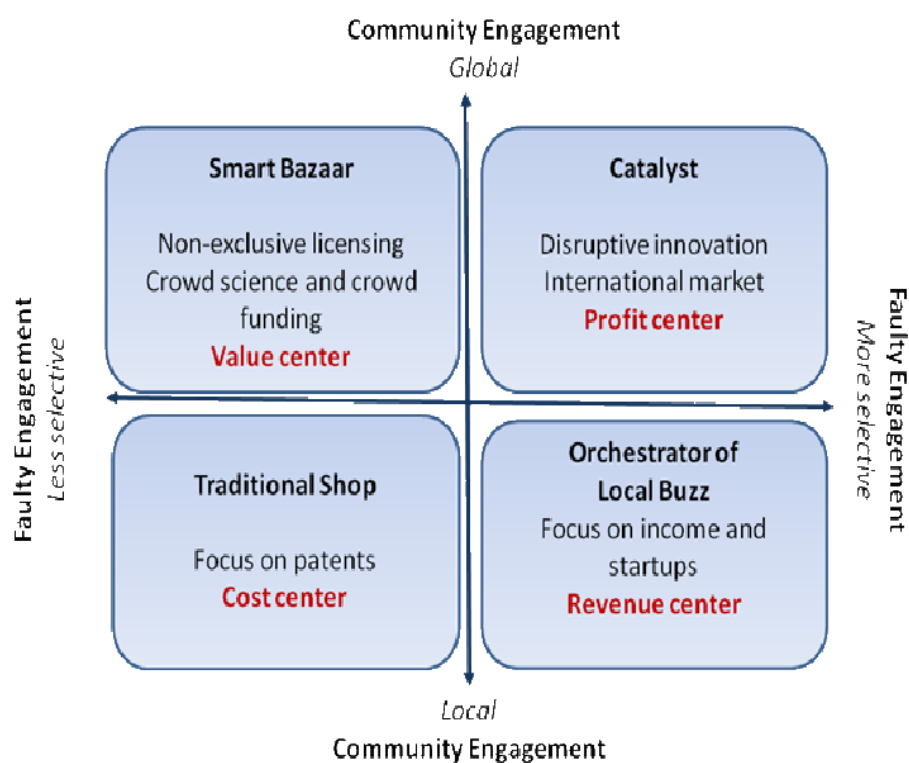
Community Engagement
Global

Faulty Engagement
Less selective

Smart Bazaar

Non-exclusive licensing
Crowd science and crowd funding
Value center

Catalyst

Disruptive innovation
International market
Profit center

Faulty Engagement
More selective

Traditional Shop

Focus on patents
Cost center

Orchestrator of Local Buzz
Focus on income and startups
Revenue center

Local
Community Engagement